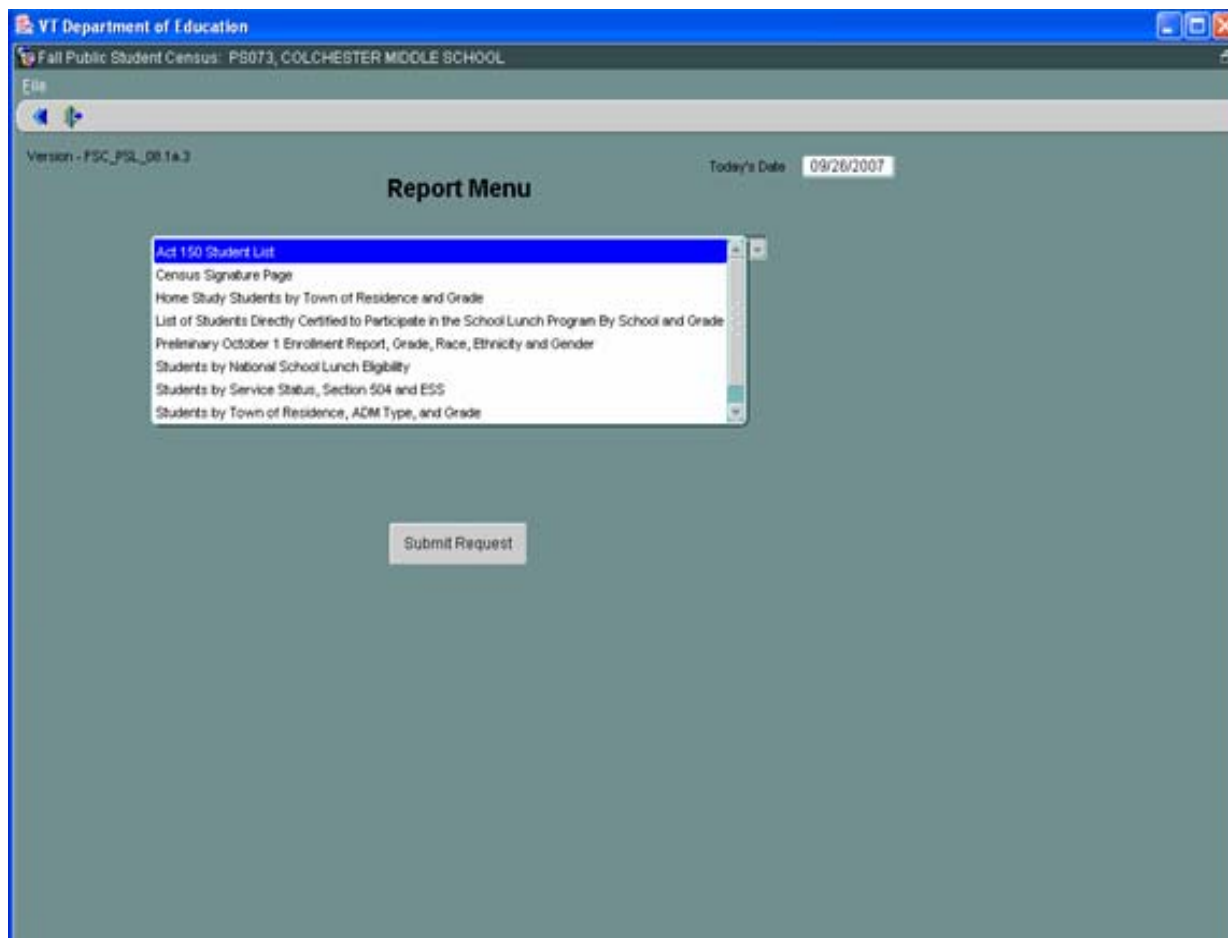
VT Department of Education

Fall Public Student Census: PS073, COLCHESTER MIDDLE SCHOOL

File

Version - FSC_PSL_08.1a.3

Today's Date 09/26/2007

Report Menu

Act 150 Student List
Census Signature Page
Home Study Students by Town of Residence and Grade
List of Students Directly Certified to Participate in the School Lunch Program By School and Grade
Preliminary October 1 Enrollment Report, Grade, Race, Ethnicity and Gender
Students by National School Lunch Eligibility
Students by Service Status, Section 504 and ESS
Students by Town of Residence, ADM Type, and Grade

Submit Request